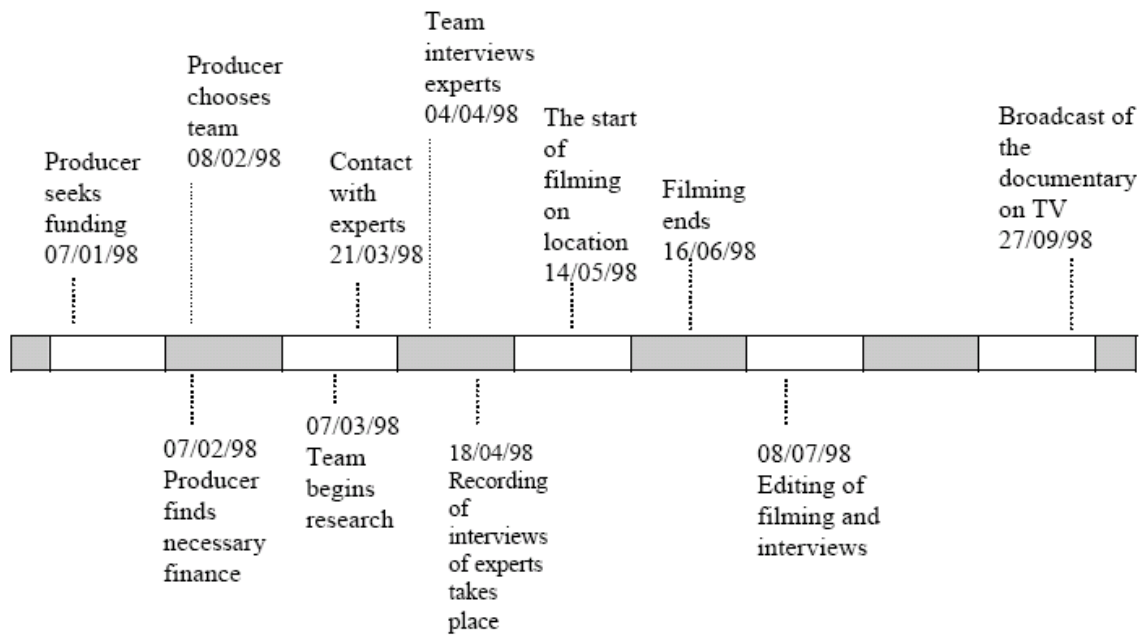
Producer seeks funding 07/01/98

Producer chooses team 08/02/98

Contact with experts 21/03/98

Team interviews experts 04/04/98

The start of filming on location 14/05/98

Filming ends 16/06/98

Broadcast of the documentary on TV 27/09/98

07/02/98 Producer finds necessary finance

07/03/98 Team begins research

18/04/98 Recording of interviews of experts takes place

08/07/98 Editing of filming and interviews